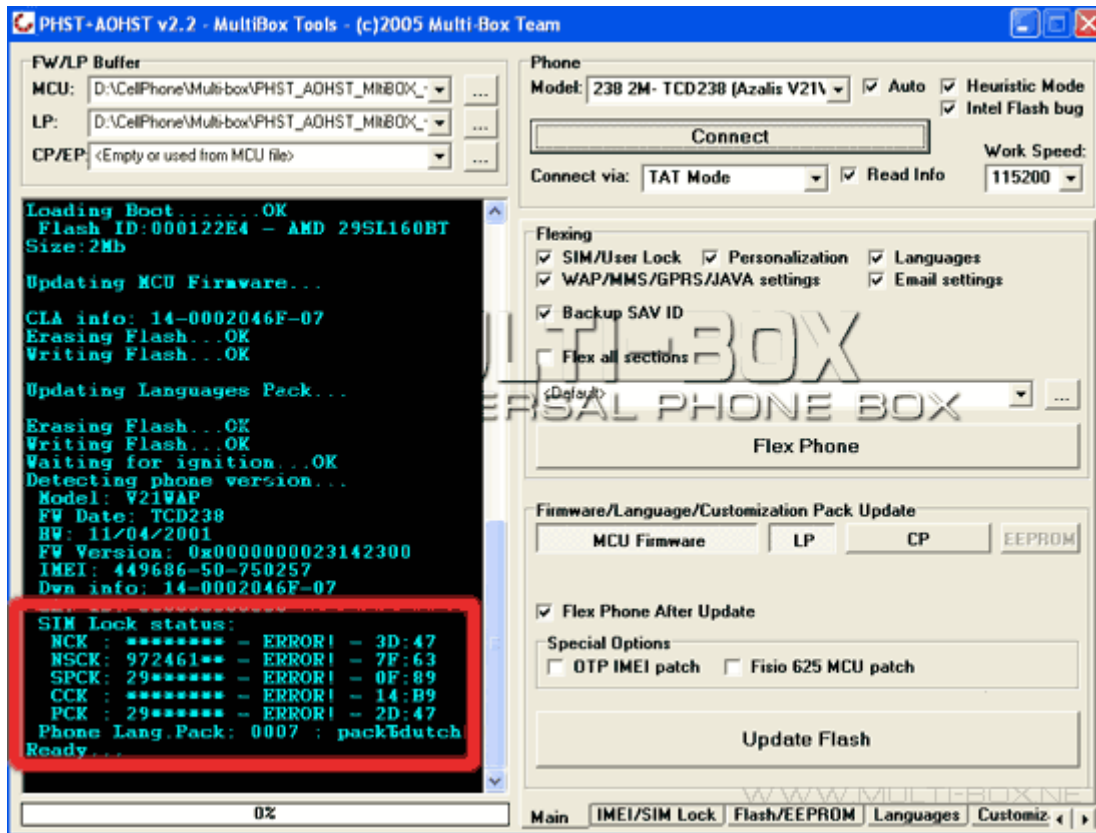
PHST+AOHST v2.2 - MultiBox Tools - (c)2005 Multi-Box Team

FW/LP Buffer
MCU: D:\CellPhone\Multi-box\PHST_AOHST_MltBOX_
LP: D:\CellPhone\Multi-box\PHST_AOHST_MltBOX_
CP/EP: <Empty or used from MCU file>

Loading Boot.......OK
Flash ID:000122E4 - AMD 29SL160BT
Size:2Mb

Updating MCU Firmware...

CLA info: 14-0002046F-07
Erasing Flash...OK
Writing Flash...OK

Updating Languages Pack...

Erasing Flash...OK
Writing Flash...OK
Waiting for ignition...OK
Detecting phone version...
Model: V21WAP
FW Date: TCD238
HW: 11/04/2001
FW Version: 0x0000000023142300
IMEI: 449686-50-750257
Dwn info: 14-0002046F-07
SIM Lock status:
NCK : ******** - ERROR! - 3D:47
NSCK: 972461** - ERROR! - 7F:63
SPCK: 29****** - ERROR! - 0F:89
CCK : ******** - ERROR! - 14:B9
PCK : 29****** - ERROR! - 2D:47
Phone Lang.Pack: 0007 : pack6dutch
Ready...

0%

Phone
Model: 238 2M- TCD238 (Azalis V21\
Auto
Heuristic Mode
Intel Flash bug
Connect
Work Speed:
Connect via: TAT Mode
Read Info
115200

Flexing
SIM/User Lock
Personalization
Languages
WAP/MMS/GPRS/JAVA settings
Email settings
Backup SAV ID
Flex all sections
<Default>
Flex Phone

MULTI-BOX
UNIVERSAL PHONE BOX

Firmware/Language/Customization Pack Update
MCU Firmware
LP
CP
EEPROM
Flex Phone After Update
Special Options
OTP IMEI patch
Fisio 625 MCU patch
Update Flash

WWW.MULTI-BOX.NE

Main | IMEI/SIM Lock | Flash/EEPROM | Languages | Customiz